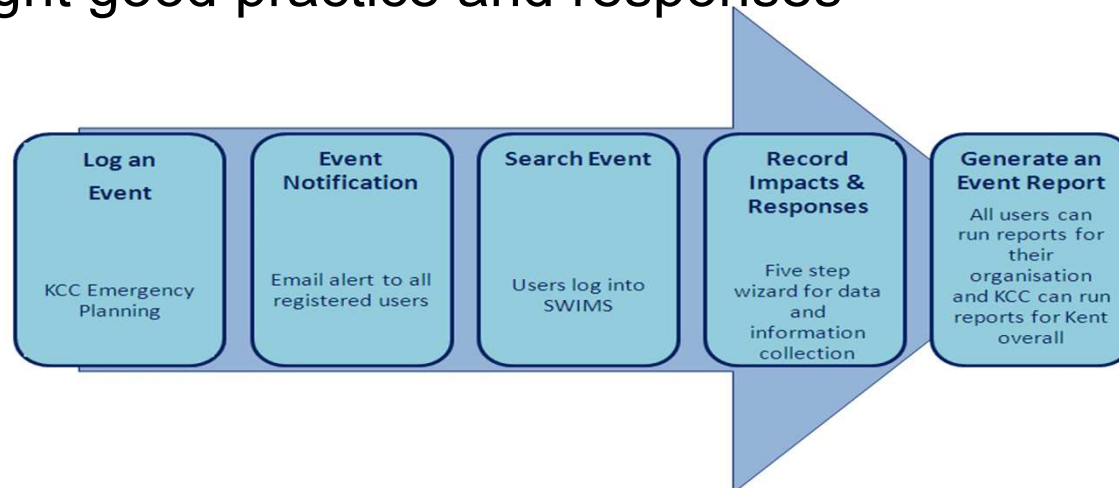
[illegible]ght good practice and responses

Log an Event

KCC Emergency Planning

Event Notification

Email alert to all registered users

Search Event

Users log into SWIMS

Record Impacts & Responses

Five step wizard for data and information collection

Generate an Event Report

All users can run reports for their organisation and KCC can run reports for Kent overall